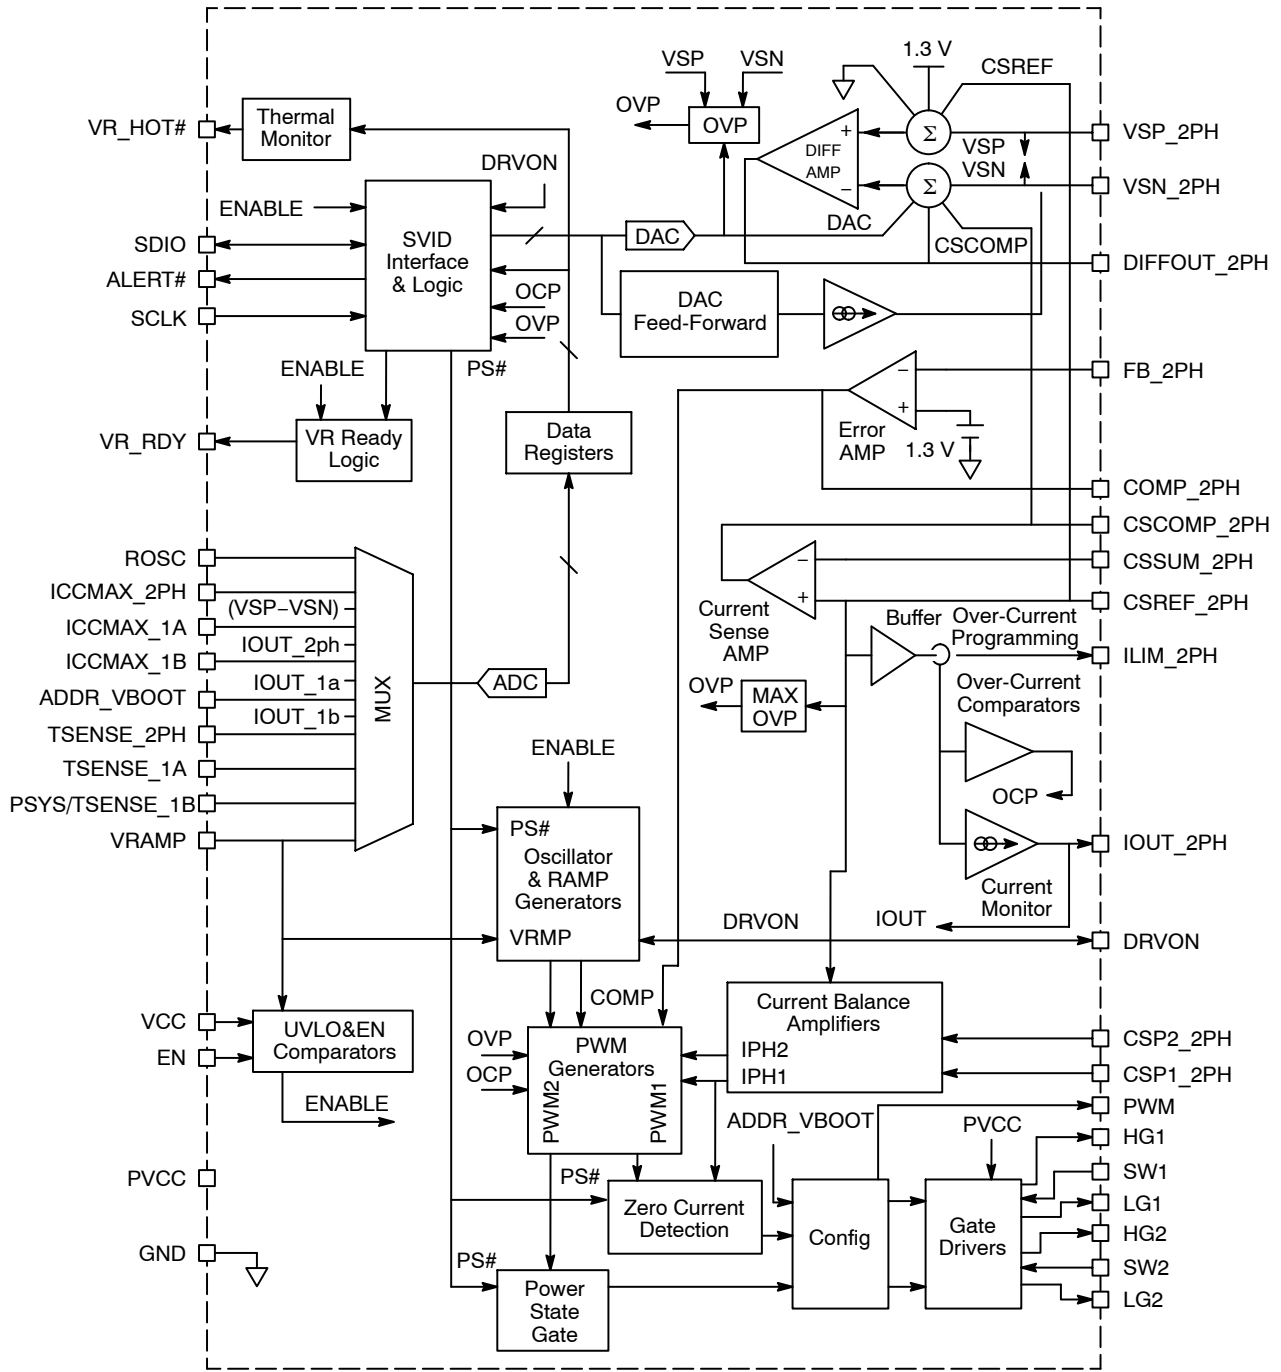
VR_HOT#
Thermal Monitor
DRVON
ENABLE
SVID Interface & Logic
SDIO
ALERT#
SCLK
OCP
OVP
PS#
ENABLE
VR_RDY
VR Ready Logic
Data Registers
OVP
VSP
VSN
OVP
1.3 V
CSREF
DIFF AMP
$\Sigma$
$\Sigma$
VSP
VSN
VSP_2PH
VSN_2PH
DAC
DAC
CSCOMP
DIFFOUT_2PH
DAC Feed-Forward
FB_2PH
Error AMP
1.3 V
COMP_2PH
CSCOMP_2PH
CSSUM_2PH
CSREF_2PH
ROSC
ICCMAX_2PH
(VSP−VSN)
ICCMAX_1A
IOUT_2ph
ICCMAX_1B
IOUT_1a
ADDR_VBOOT
IOUT_1b
TSENSE_2PH
TSENSE_1A
PSYS/TSENSE_1B
VRAMP
MUX
ADC
Current Sense AMP
Buffer
Over-Current Programming
ILIM_2PH
OVP
MAX OVP
Over-Current Comparators
OCP
IOUT_2PH
Current Monitor
ENABLE
PS#
Oscillator & RAMP Generators
VRMP
DRVON
IOUT
DRVON
COMP
Current Balance Amplifiers
IPH2
IPH1
CSP2_2PH
CSP1_2PH
VCC
EN
UVLO&EN Comparators
ENABLE
OVP
OCP
PWM Generators
PWM2
PWM1
ADDR_VBOOT
PWM
PVCC
HG1
SW1
LG1
HG2
SW2
LG2
PVCC
PS#
Zero Current Detection
Config
Gate Drivers
GND
PS#
Power State Gate